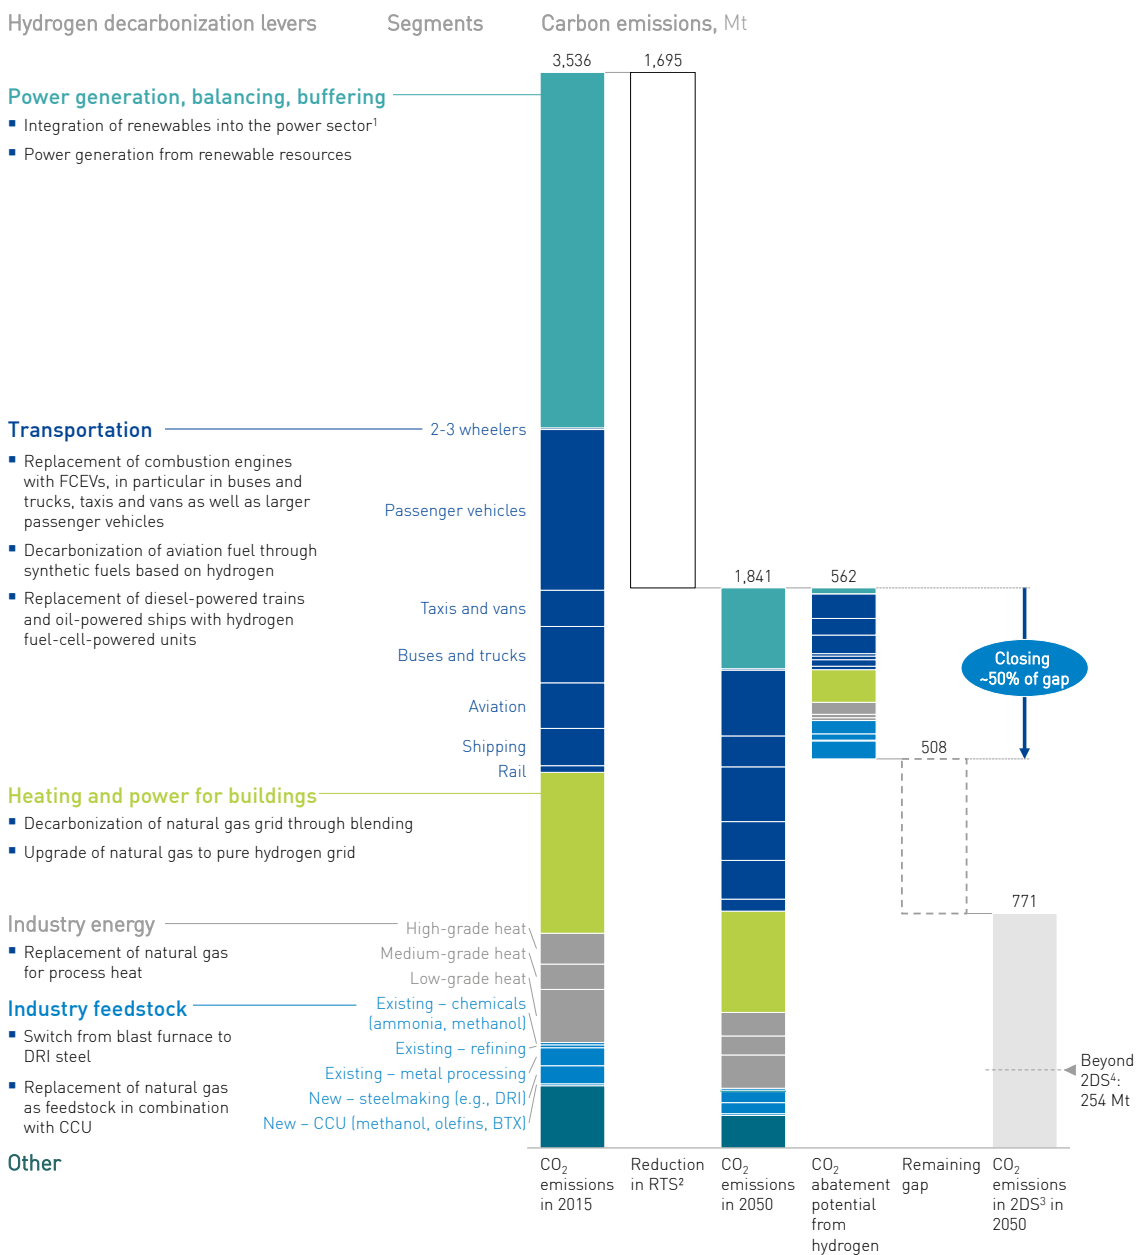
Hydrogen decarbonization levers	Segments	Carbon emissions, Mt

3,536	1,695

Power generation, balancing, buffering
▪ Integration of renewables into the power sector$^1$
▪ Power generation from renewable resources

Transportation
2-3 wheelers
▪ Replacement of combustion engines with FCEVs, in particular in buses and trucks, taxis and vans as well as larger passenger vehicles
▪ Decarbonization of aviation fuel through synthetic fuels based on hydrogen
▪ Replacement of diesel-powered trains and oil-powered ships with hydrogen fuel-cell-powered units

Passenger vehicles
Taxis and vans
Buses and trucks
Aviation
Shipping
Rail

1,841	562

Closing ~50% of gap

508

Heating and power for buildings
▪ Decarbonization of natural gas grid through blending
▪ Upgrade of natural gas to pure hydrogen grid

Industry energy
▪ Replacement of natural gas for process heat

High-grade heat
Medium-grade heat
Low-grade heat

771

Industry feedstock
▪ Switch from blast furnace to DRI steel
▪ Replacement of natural gas as feedstock in combination with CCU

Existing – chemicals (ammonia, methanol)
Existing – refining
Existing – metal processing
New – steelmaking (e.g., DRI)
New – CCU (methanol, olefins, BTX)

Beyond 2DS$^4$: 254 Mt

Other

$CO_2$ emissions in 2015	Reduction in RTS$^2$	$CO_2$ emissions in 2050	$CO_2$ abatement potential from hydrogen	Remaining gap	$CO_2$ emissions in 2DS$^3$ in 2050